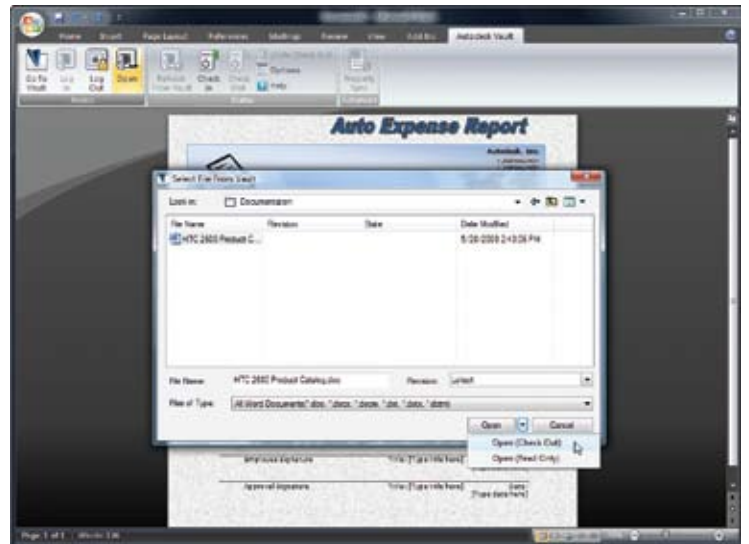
Home Insert Page Layout References Mailings Review View Add-Ins Autodesk Vault

Go To Vault Log In Log Out Open Refresh From Vault Check In Check Out Undo Check Out Options Help Request Vault

Auto Expense Report

Autodesk, Inc.

Select File From Vault

Look in: Documentation

| File Name | Revision | State | Date Modified |
|---|---|---|---|
| HTC 2600 Product C... | | | 5/28/2009 2:43:26 PM |

File Name: HTC 2600 Product Catalog.docx

Revision: Latest

Files of Type: All Word Documents(*.doc, *.docx, *.docm, *.dot, *.dotx, *.dotm)

Open Cancel

Open (Check Out)

Open (Read Only)

Employee Signature Title: [Type title here]

Approval Signature Title: [Type title here] Date: [Type date here]

Page: 1 of 1 Words: 136